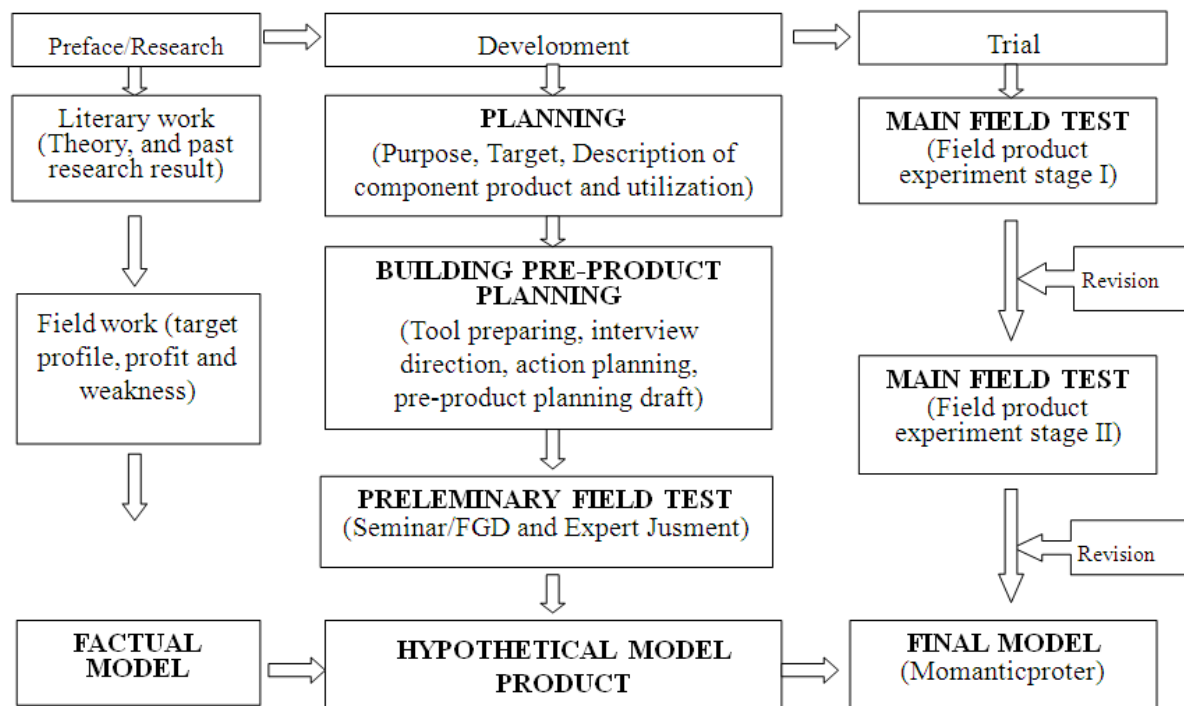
Preface/Research

Development

Trial

Literary work (Theory, and past research result)

PLANNING
(Purpose, Target, Description of component product and utilization)

MAIN FIELD TEST
(Field product experiment stage I)

BUILDING PRE-PRODUCT PLANNING
(Tool preparing, interview direction, action planning, pre-product planning draft)

Revision

Field work (target profile, profit and weakness)

MAIN FIELD TEST
(Field product experiment stage II)

PRELEMINARY FIELD TEST
(Seminar/FGD and Expert Jusment)

Revision

FACTUAL MODEL

HYPOTHETICAL MODEL PRODUCT

FINAL MODEL
(Momanticproter)